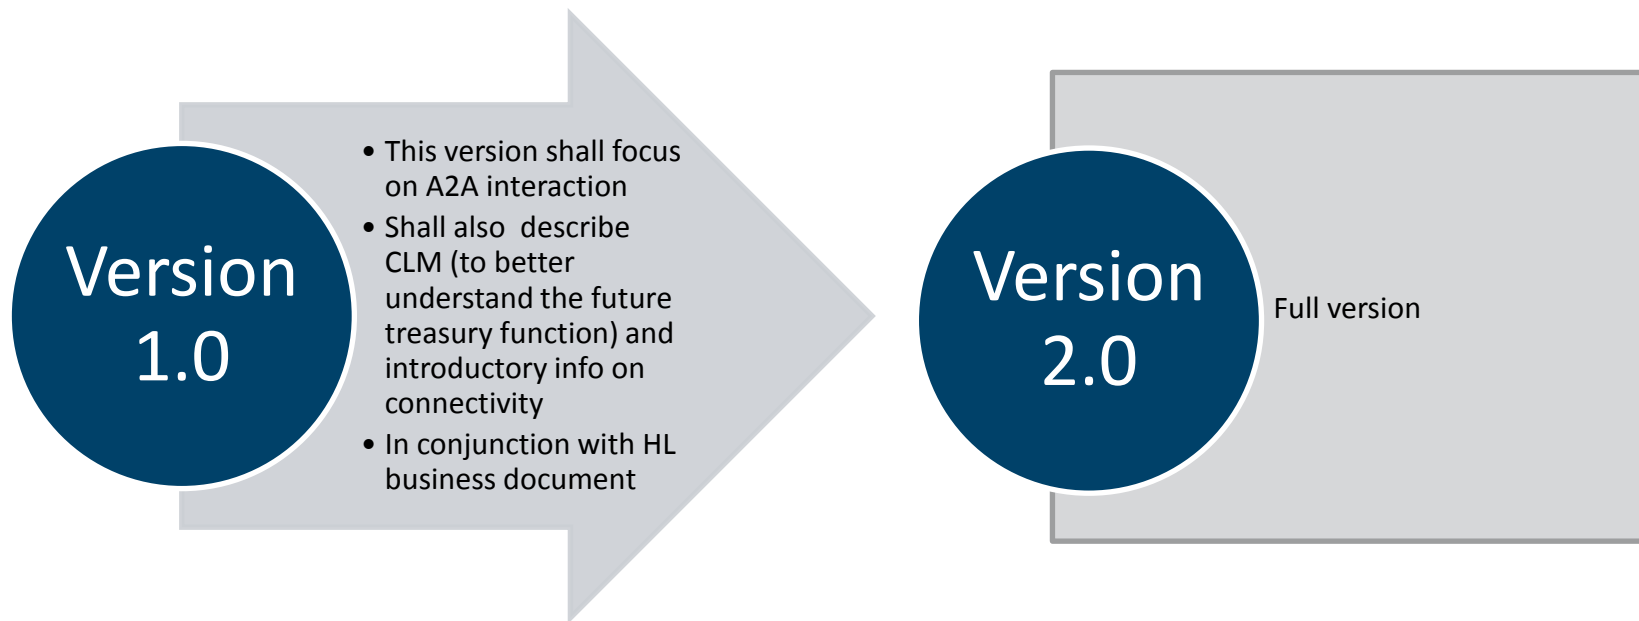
Version 1.0

• This version shall focus on A2A interaction
• Shall also describe CLM (to better understand the future treasury function) and introductory info on connectivity
• In conjunction with HL business document

Version 2.0

Full version